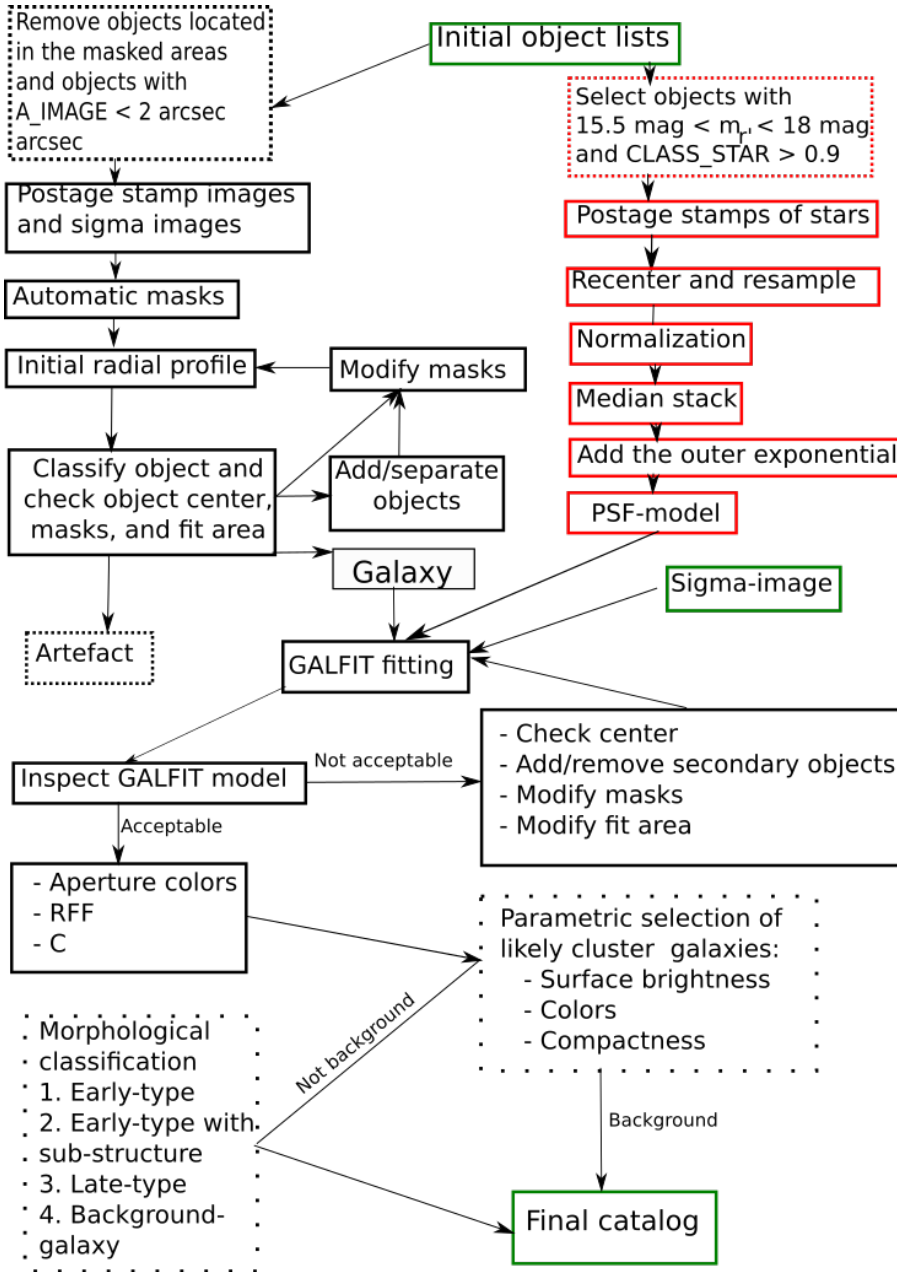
Remove objects located in the masked areas and objects with A_IMAGE < 2 arcsec arcsec

Initial object lists

Select objects with 15.5 mag < $m_{r'}$ < 18 mag and CLASS_STAR > 0.9

Postage stamp images and sigma images

Postage stamps of stars

Automatic masks

Recenter and resample

Normalization

Initial radial profile

Modify masks

Median stack

Add the outer exponential

Classify object and check object center, masks, and fit area

Add/separate objects

PSF-model

Galaxy

Sigma-image

Artefact

GALFIT fitting

- Check center
- Add/remove secondary objects
- Modify masks
- Modify fit area

Inspect GALFIT model

Not acceptable

Acceptable

- Aperture colors
- RFF
- C

Parametric selection of likely cluster galaxies:
- Surface brightness
- Colors
- Compactness

Morphological classification
1. Early-type
2. Early-type with sub-structure
3. Late-type
4. Background-galaxy

Not background

Background

Final catalog